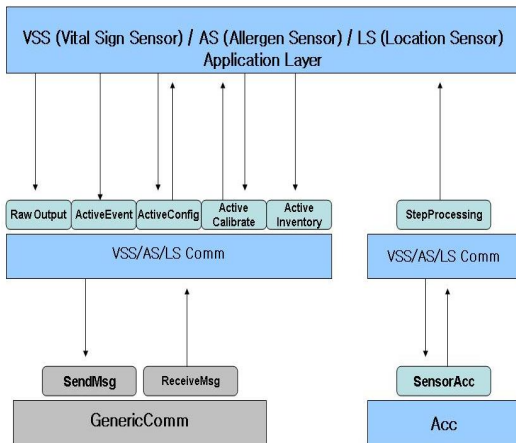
VSS (Vital Sign Sensor) / AS (Allergen Sensor) / LS (Location Sensor)
Application Layer

Raw Output
ActiveEvent
ActiveConfig
Active Calibrate
Active Inventory

StepProcessing

VSS/AS/LS Comm

VSS/AS/LS Comm

SendMsg
ReceiveMsg

SensorAcc

GenericComm

Acc